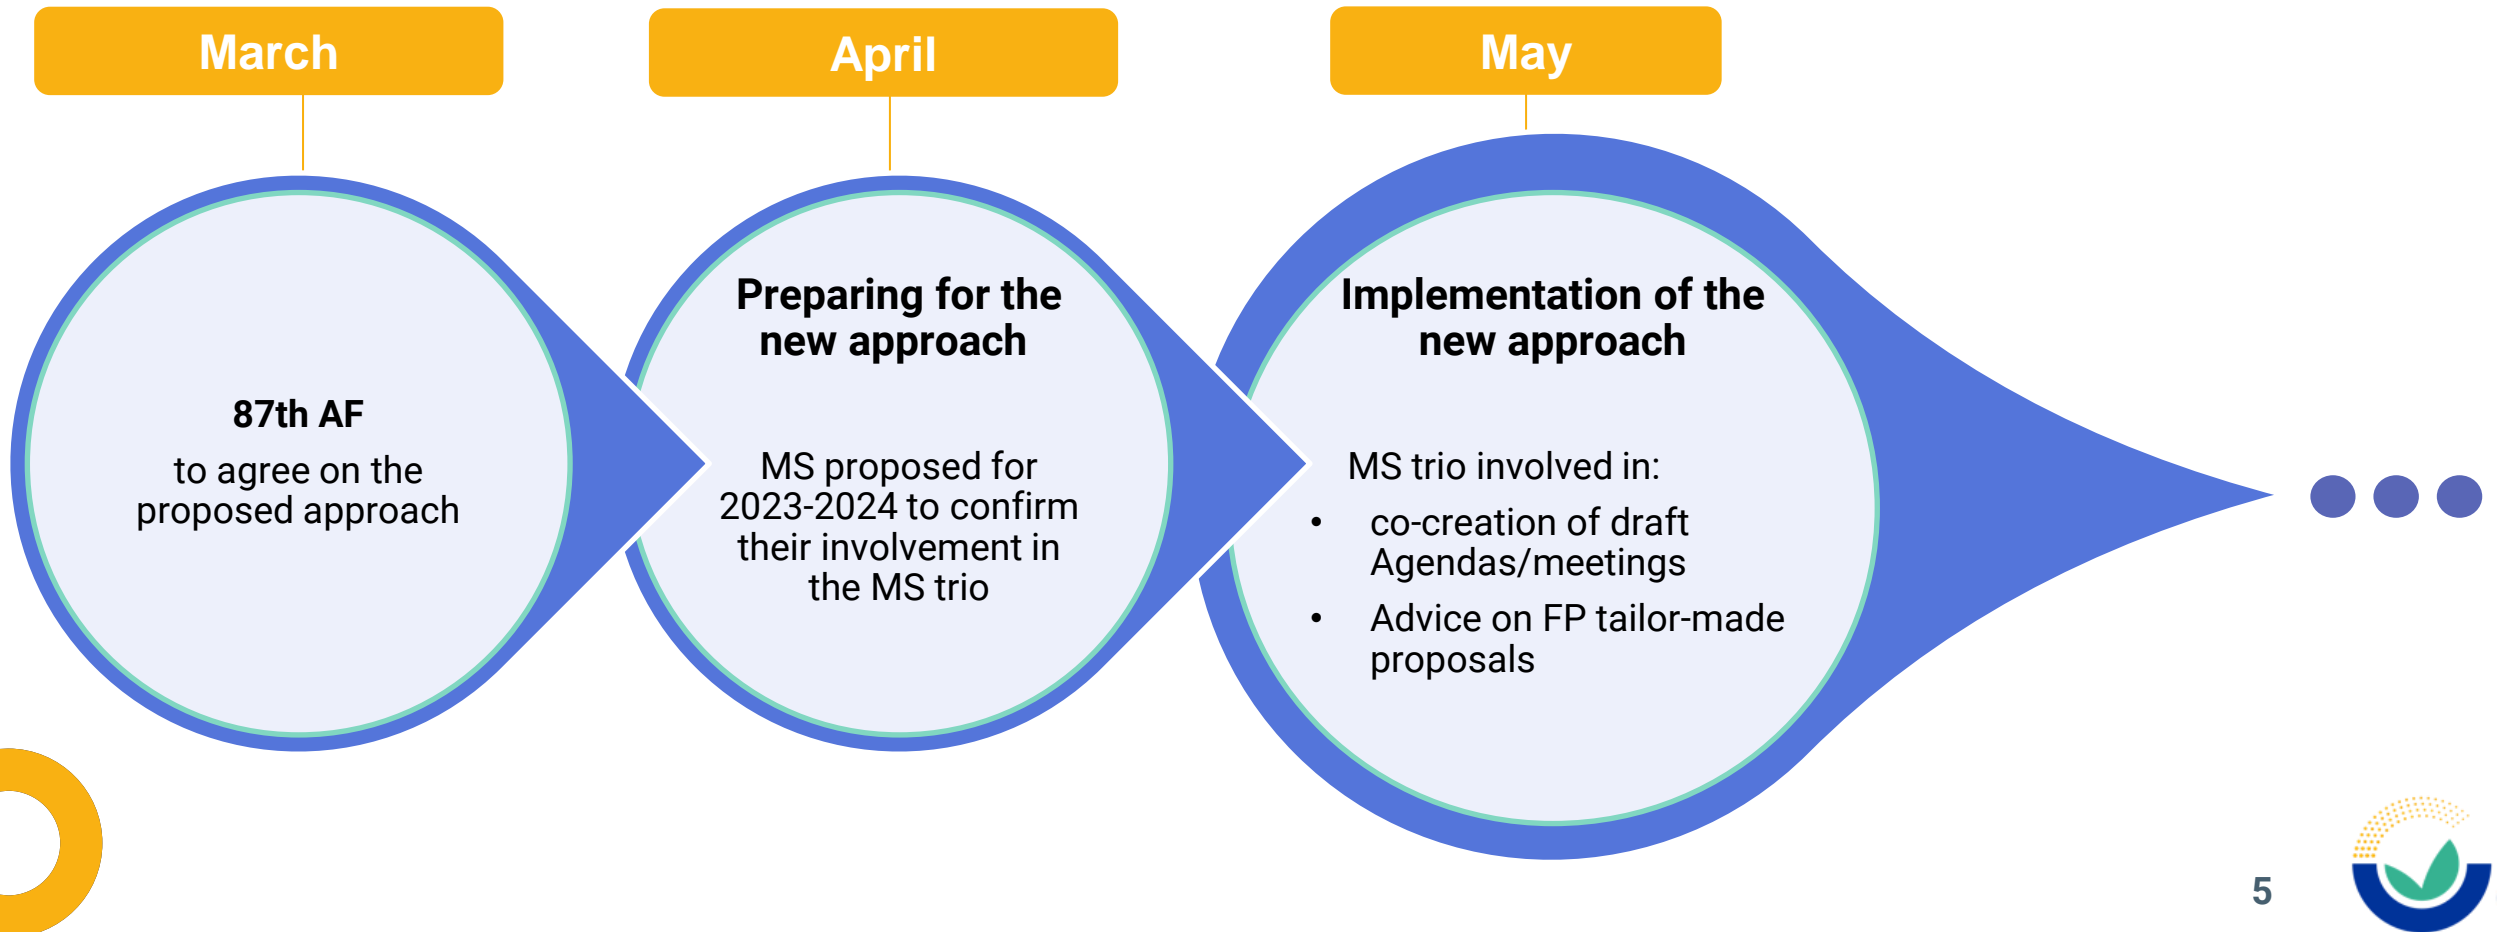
March

April

May

87th AF
to agree on the proposed approach

Preparing for the new approach

MS proposed for 2023-2024 to confirm their involvement in the MS trio

Implementation of the new approach

MS trio involved in:
- co-creation of draft Agendas/meetings
- Advice on FP tailor-made proposals

5